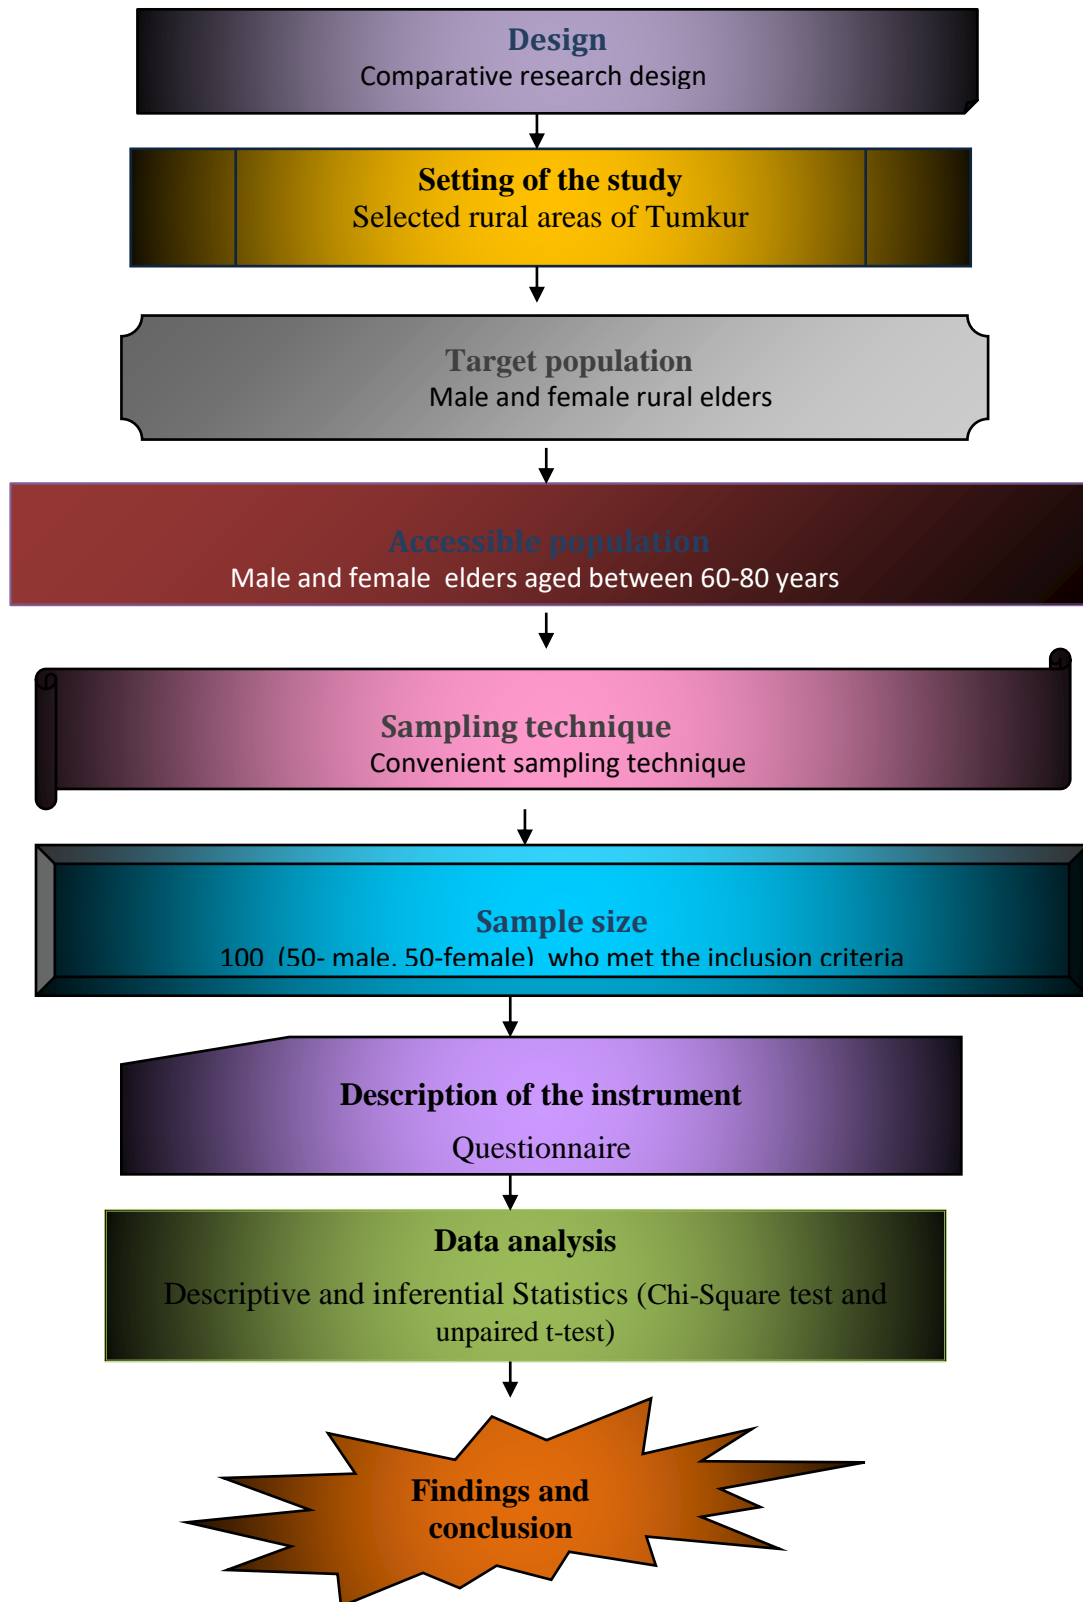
Design
Comparative research design

Setting of the study
Selected rural areas of Tumkur

Target population
Male and female rural elders

Accessible population
Male and female elders aged between 60-80 years

Sampling technique
Convenient sampling technique

Sample size
100 (50- male, 50-female) who met the inclusion criteria

Description of the instrument
Questionnaire

Data analysis
Descriptive and inferential Statistics (Chi-Square test and unpaired t-test)

Findings and conclusion